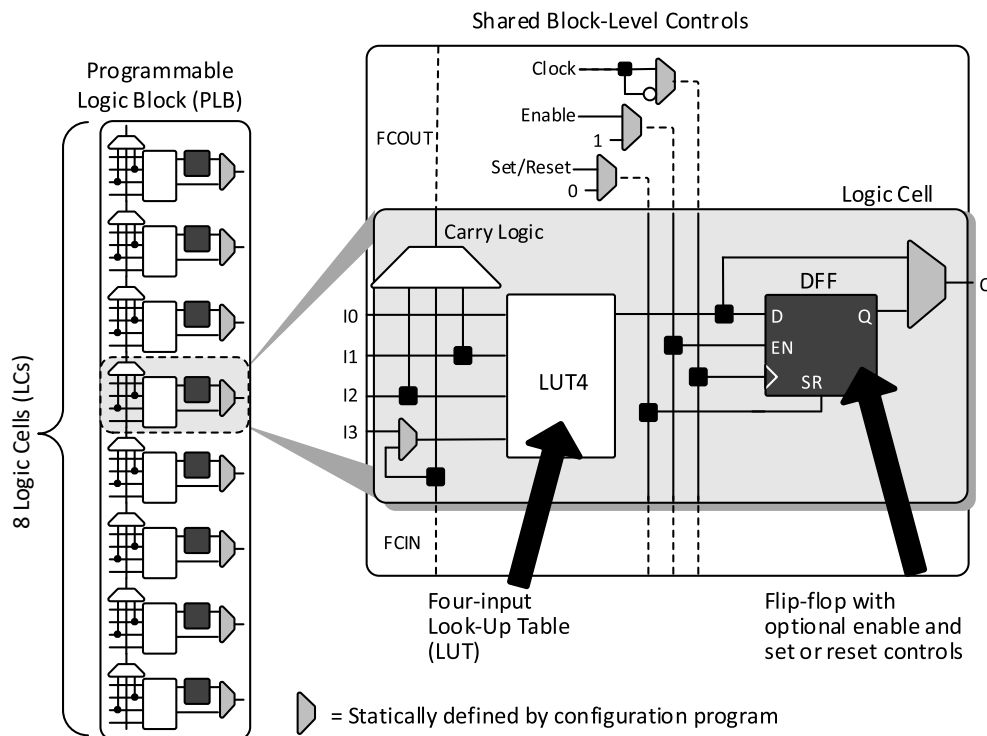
Shared Block-Level Controls

Programmable Logic Block (PLB)

8 Logic Cells (LCs)

Clock

Enable

1

FCOUT

Set/Reset

0

Logic Cell

Carry Logic

DFF

I0

D

Q

I1

EN

LUT4

I2

SR

I3

FCIN

Four-input Look-Up Table (LUT)

Flip-flop with optional enable and set or reset controls

= Statically defined by configuration program